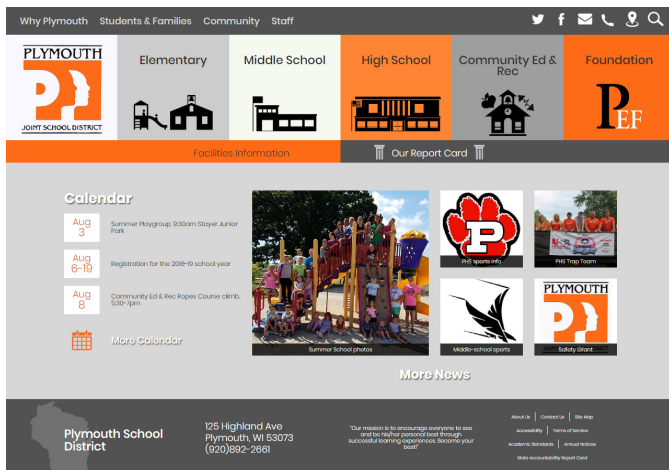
Why Plymouth Students & Families Community Staff

PLYMOUTH
JOINT SCHOOL DISTRICT

Elementary

Middle School

High School

Community Ed & Rec

Foundation

PEF

Facilities Information

Our Report Card

Calendar

Aug 3 Summer Playgroup, 9:30am Stayer Junior Park

Aug 6-19 Registration for the 2018-19 school year

Aug 8 Community Ed & Rec Ropes Course climb, 5:30-7pm

More Calendar

Summer School photos

P

PHS sports info

PHS Trap Team

Middle-school sports

PLYMOUTH

Safety Grant

More News

Plymouth School District

125 Highland Ave
Plymouth, WI 53073
(920)892-2661

"Our mission is to encourage everyone to see and be his/her personal best through successful learning experiences. Become your best!"

About Us | Contact Us | Site Map
Accessibility | Terms of Service
Academic Standards | Annual Notices
State Accountability Report Card